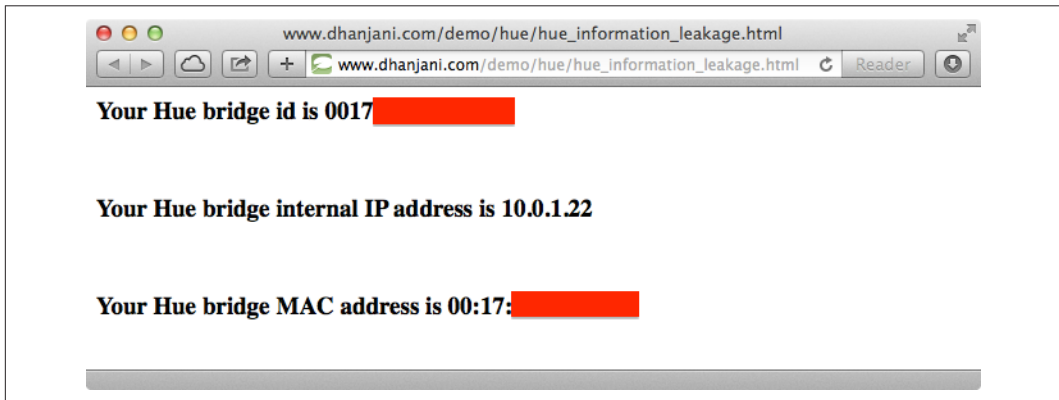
www.dhanjani.com/demo/hue/hue_information_leakage.html

www.dhanjani.com/demo/hue/hue_information_leakage.html

Reader

Your Hue bridge id is 0017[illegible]

Your Hue bridge internal IP address is 10.0.1.22

Your Hue bridge MAC address is 00:17:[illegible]